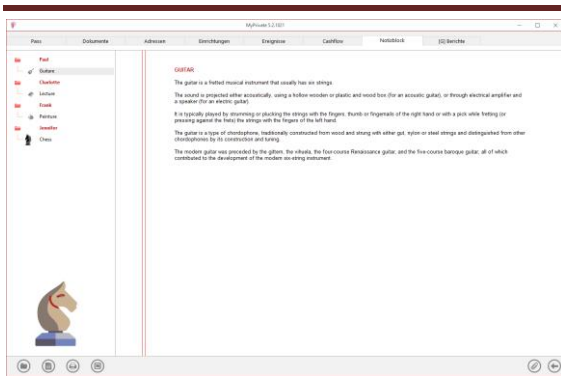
MyPrivate 5.2.1021

Pass | Dokumente | Adressen | Einrichtungen | Ereignisse | Cashflow | Notizblock | [G] Berichte

Paul
Guitare
Charlotte
Lecture
Frank
Peinture
Jennifer
Chess

GUITAR

The guitar is a fretted musical instrument that usually has six strings.

The sound is projected either acoustically, using a hollow wooden or plastic and wood box (for an acoustic guitar), or through electrical amplifier and a speaker (for an electric guitar).

It is typically played by strumming or plucking the strings with the fingers, thumb or fingernails of the right hand or with a pick while fretting (or pressing against the frets) the strings with the fingers of the left hand.

The guitar is a type of chordophone, traditionally constructed from wood and strung with either gut, nylon or steel strings and distinguished from other chordophones by its construction and tuning.

The modern guitar was preceded by the gittern, the vihuela, the four-course Renaissance guitar, and the five-course baroque guitar, all of which contributed to the development of the modern six-string instrument.